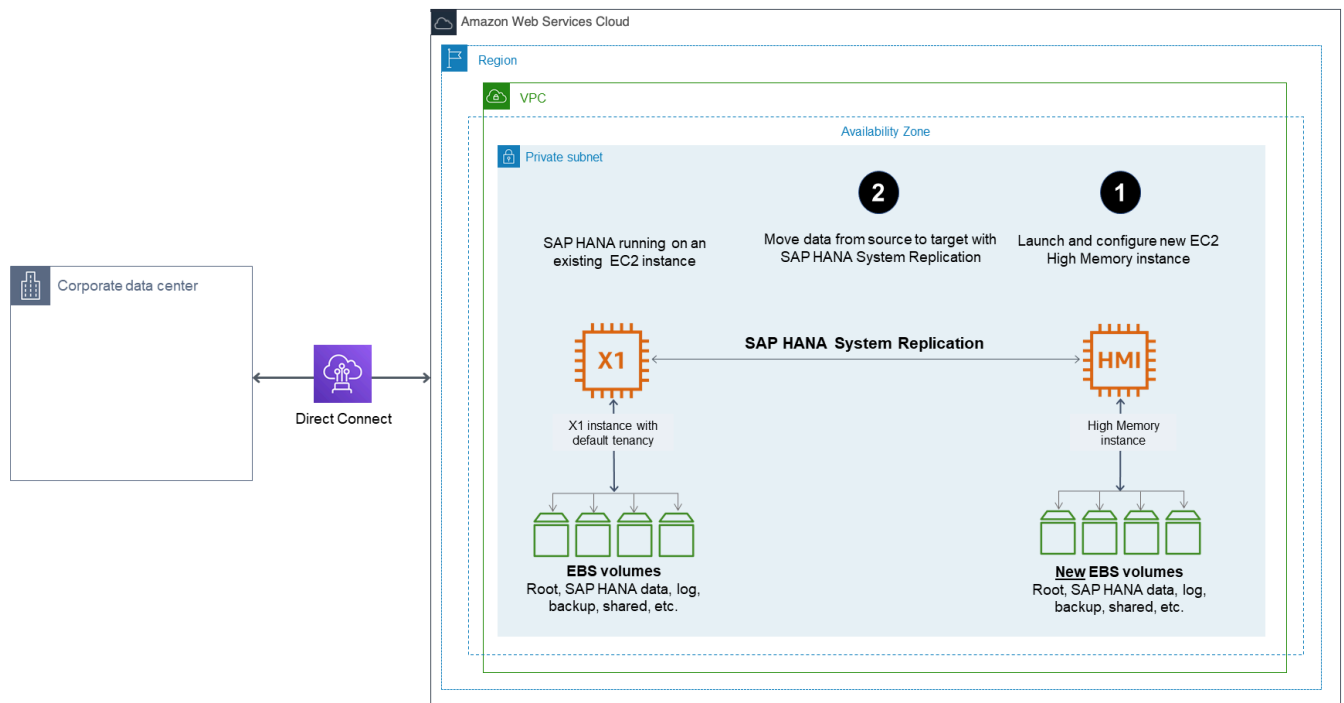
Amazon Web Services Cloud

Region

VPC

Availability Zone

Private subnet

Corporate data center

Direct Connect

SAP HANA running on an existing EC2 instance

2

Move data from source to target with SAP HANA System Replication

1

Launch and configure new EC2 High Memory instance

X1

SAP HANA System Replication

HMI

X1 instance with default tenancy

High Memory instance

EBS volumes
Root, SAP HANA data, log, backup, shared, etc.

New EBS volumes
Root, SAP HANA data, log, backup, shared, etc.